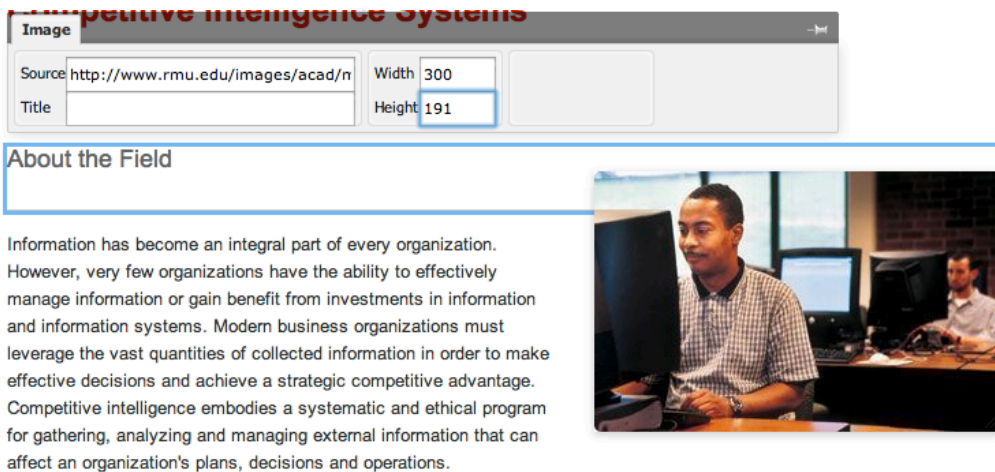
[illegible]mpetitive Intelligence Systems

Image

Source http://www.rmu.edu/images/acad/n

Title

Width 300

Height 191

About the Field

Information has become an integral part of every organization. However, very few organizations have the ability to effectively manage information or gain benefit from investments in information and information systems. Modern business organizations must leverage the vast quantities of collected information in order to make effective decisions and achieve a strategic competitive advantage. Competitive intelligence embodies a systematic and ethical program for gathering, analyzing and managing external information that can affect an organization's plans, decisions and operations.